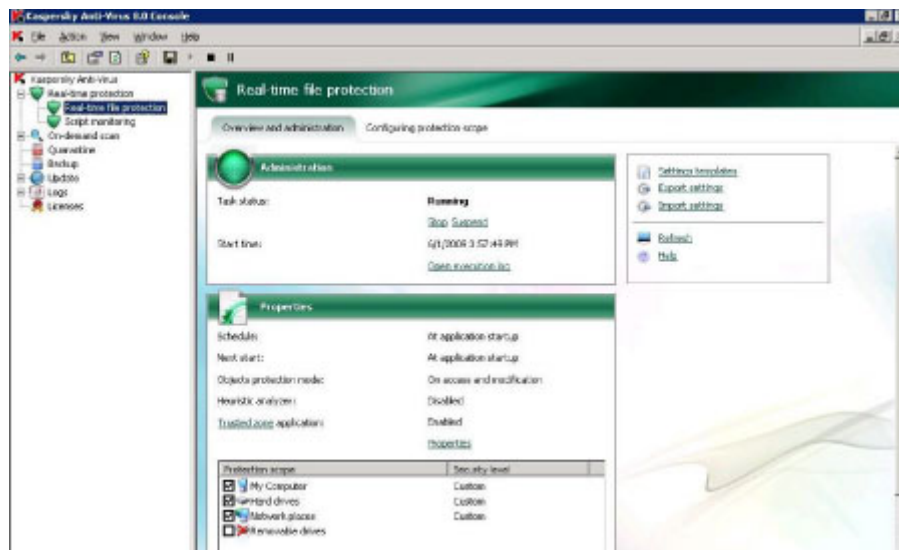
Kaspersky Anti-Virus 8.0 Console

File Action View Window Help

Kaspersky Anti-Virus
Real-time protection
Real-time file protection
Script monitoring
On-demand scan
Quarantine
Backup
Updates
Logs
Licenses

Real-time file protection

Overview and administration | Configuring protection scope

Administration

Task status: Running
Stop Suspend

Start time: 6/1/2009 3:57:45 PM

Open execution log

Settings templates
Export settings
Import settings

Refresh
Help

Properties

Schedule: At application startup
Next start: At application startup
Objects protection mode: On access and modification
Heuristic analyzer: Disabled
Trusted zone application: Enabled

Properties

| Protection scope | Security level |
|---|---|
| My Computer | Custom |
| Hard drives | Custom |
| Network places | Custom |
| Removable drives | |